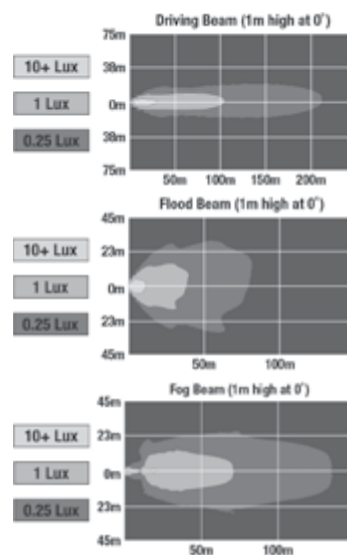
Driving Beam (1m high at 0°)

10+ Lux

1 Lux

0.25 Lux

75m
38m
0m
38m
75m

50m 100m 150m 200m

Flood Beam (1m high at 0°)

10+ Lux

1 Lux

0.25 Lux

45m
23m
0m
23m
45m

50m 100m

Fog Beam (1m high at 0°)

10+ Lux

1 Lux

0.25 Lux

45m
23m
0m
23m
45m

50m 100m